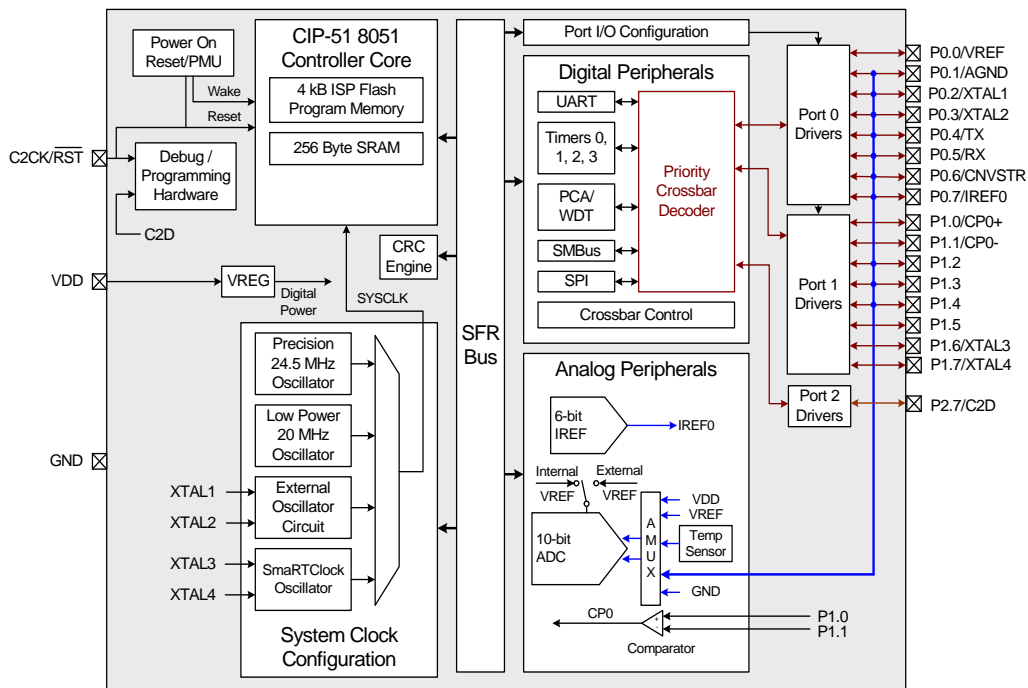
Power On Reset/PMU

CIP-51 8051 Controller Core

4 kB ISP Flash Program Memory

256 Byte SRAM

Wake

Reset

C2CK/$\overline{RST}$

Debug / Programming Hardware

C2D

CRC Engine

VDD

VREG

Digital Power

SYSCLK

SFR Bus

Port I/O Configuration

Digital Peripherals

UART

Timers 0, 1, 2, 3

PCA/ WDT

SMBus

SPI

Priority Crossbar Decoder

Crossbar Control

Port 0 Drivers

Port 1 Drivers

Port 2 Drivers

P0.0/VREF
P0.1/AGND
P0.2/XTAL1
P0.3/XTAL2
P0.4/TX
P0.5/RX
P0.6/CNVSTR
P0.7/IREF0
P1.0/CP0+
P1.1/CP0-
P1.2
P1.3
P1.4
P1.5
P1.6/XTAL3
P1.7/XTAL4
P2.7/C2D

Precision 24.5 MHz Oscillator

Low Power 20 MHz Oscillator

GND

XTAL1

XTAL2

External Oscillator Circuit

XTAL3

XTAL4

SmaRTClock Oscillator

System Clock Configuration

Analog Peripherals

6-bit IREF

IREF0

Internal VREF

External VREF

10-bit ADC

A M U X

VDD
VREF

Temp Sensor

GND

CP0

+
-

P1.0
P1.1

Comparator